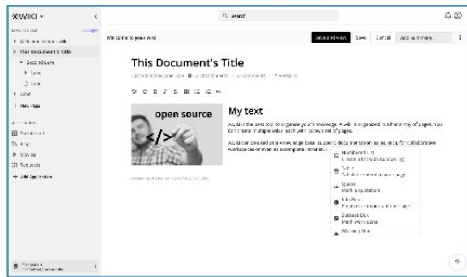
XWIKI

Q Search

Welcome to your wiki

This Document's Title

open source

</>

My text

Numbered list

Table

Quote

Info box

Success box

Welcome to your wiki

This Document's Title

Home

Sandbox

Administration

Dashboard

Help

Sitemap

Add Application

Save

Cancel

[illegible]